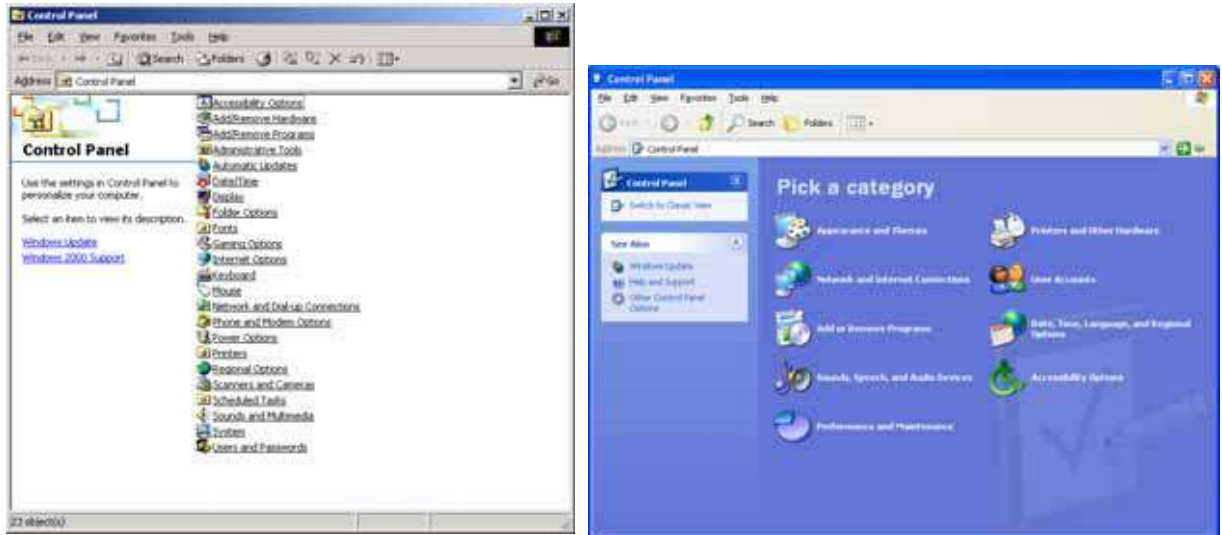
Control Panel

File Edit View Favorites Tools Help

Back Search Folders

Address Control Panel

Go

Control Panel

Use the settings in Control Panel to personalize your computer.

Select an item to view its description.

Windows Update
Windows 2000 Support

Accessibility Options
Add/Remove Hardware
Add/Remove Programs
Administrative Tools
Automatic Updates
Date/Time
Display
Folder Options
Fonts
Gaming Options
Internet Options
Keyboard
Mouse
Network and Dial-up Connections
Phone and Modem Options
Power Options
Printers
Regional Options
Scanners and Cameras
Scheduled Tasks
Sounds and Multimedia
System
Users and Passwords

22 object(s)

Control Panel

File Edit View Favorites Tools Help

Back Search Folders

Address Control Panel

Go

Control Panel

Switch to Classic View

See Also

Windows Update
Help and Support
Other Control Panel Options

Pick a category

Appearance and Themes
Printers and Other Hardware
Network and Internet Connections
User Accounts
Add or Remove Programs
Date, Time, Language, and Regional Options
Sounds, Speech, and Audio Devices
Accessibility Options
Performance and Maintenance